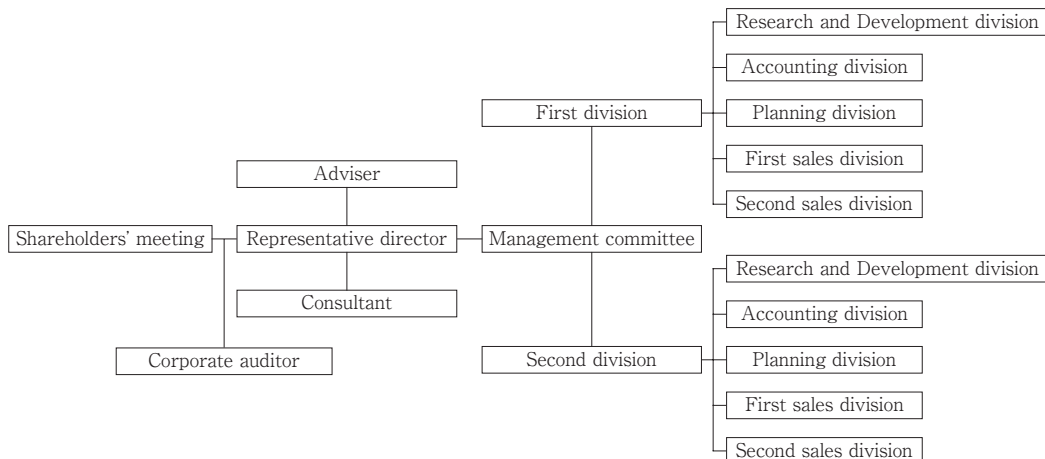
Research and Development division
Accounting division
First division
Planning division
First sales division
Second sales division
Adviser
Shareholders' meeting
Representative director
Management committee
Consultant
Research and Development division
Accounting division
Corporate auditor
Second division
Planning division
First sales division
Second sales division